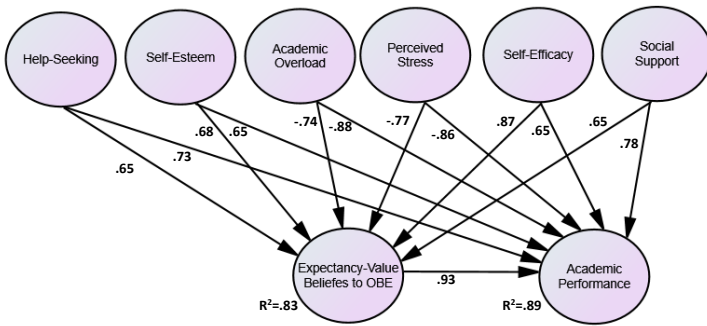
Help-Seeking

Self-Esteem

Academic Overload

Perceived Stress

Self-Efficacy

Social Support

.65

.73

.68

.65

-.74

-.88

-.77

-.86

.87

.65

.65

.78

Expectancy-Value Beliefes to OBE

$R^2$=.83

.93

Academic Performance

$R^2$=.89